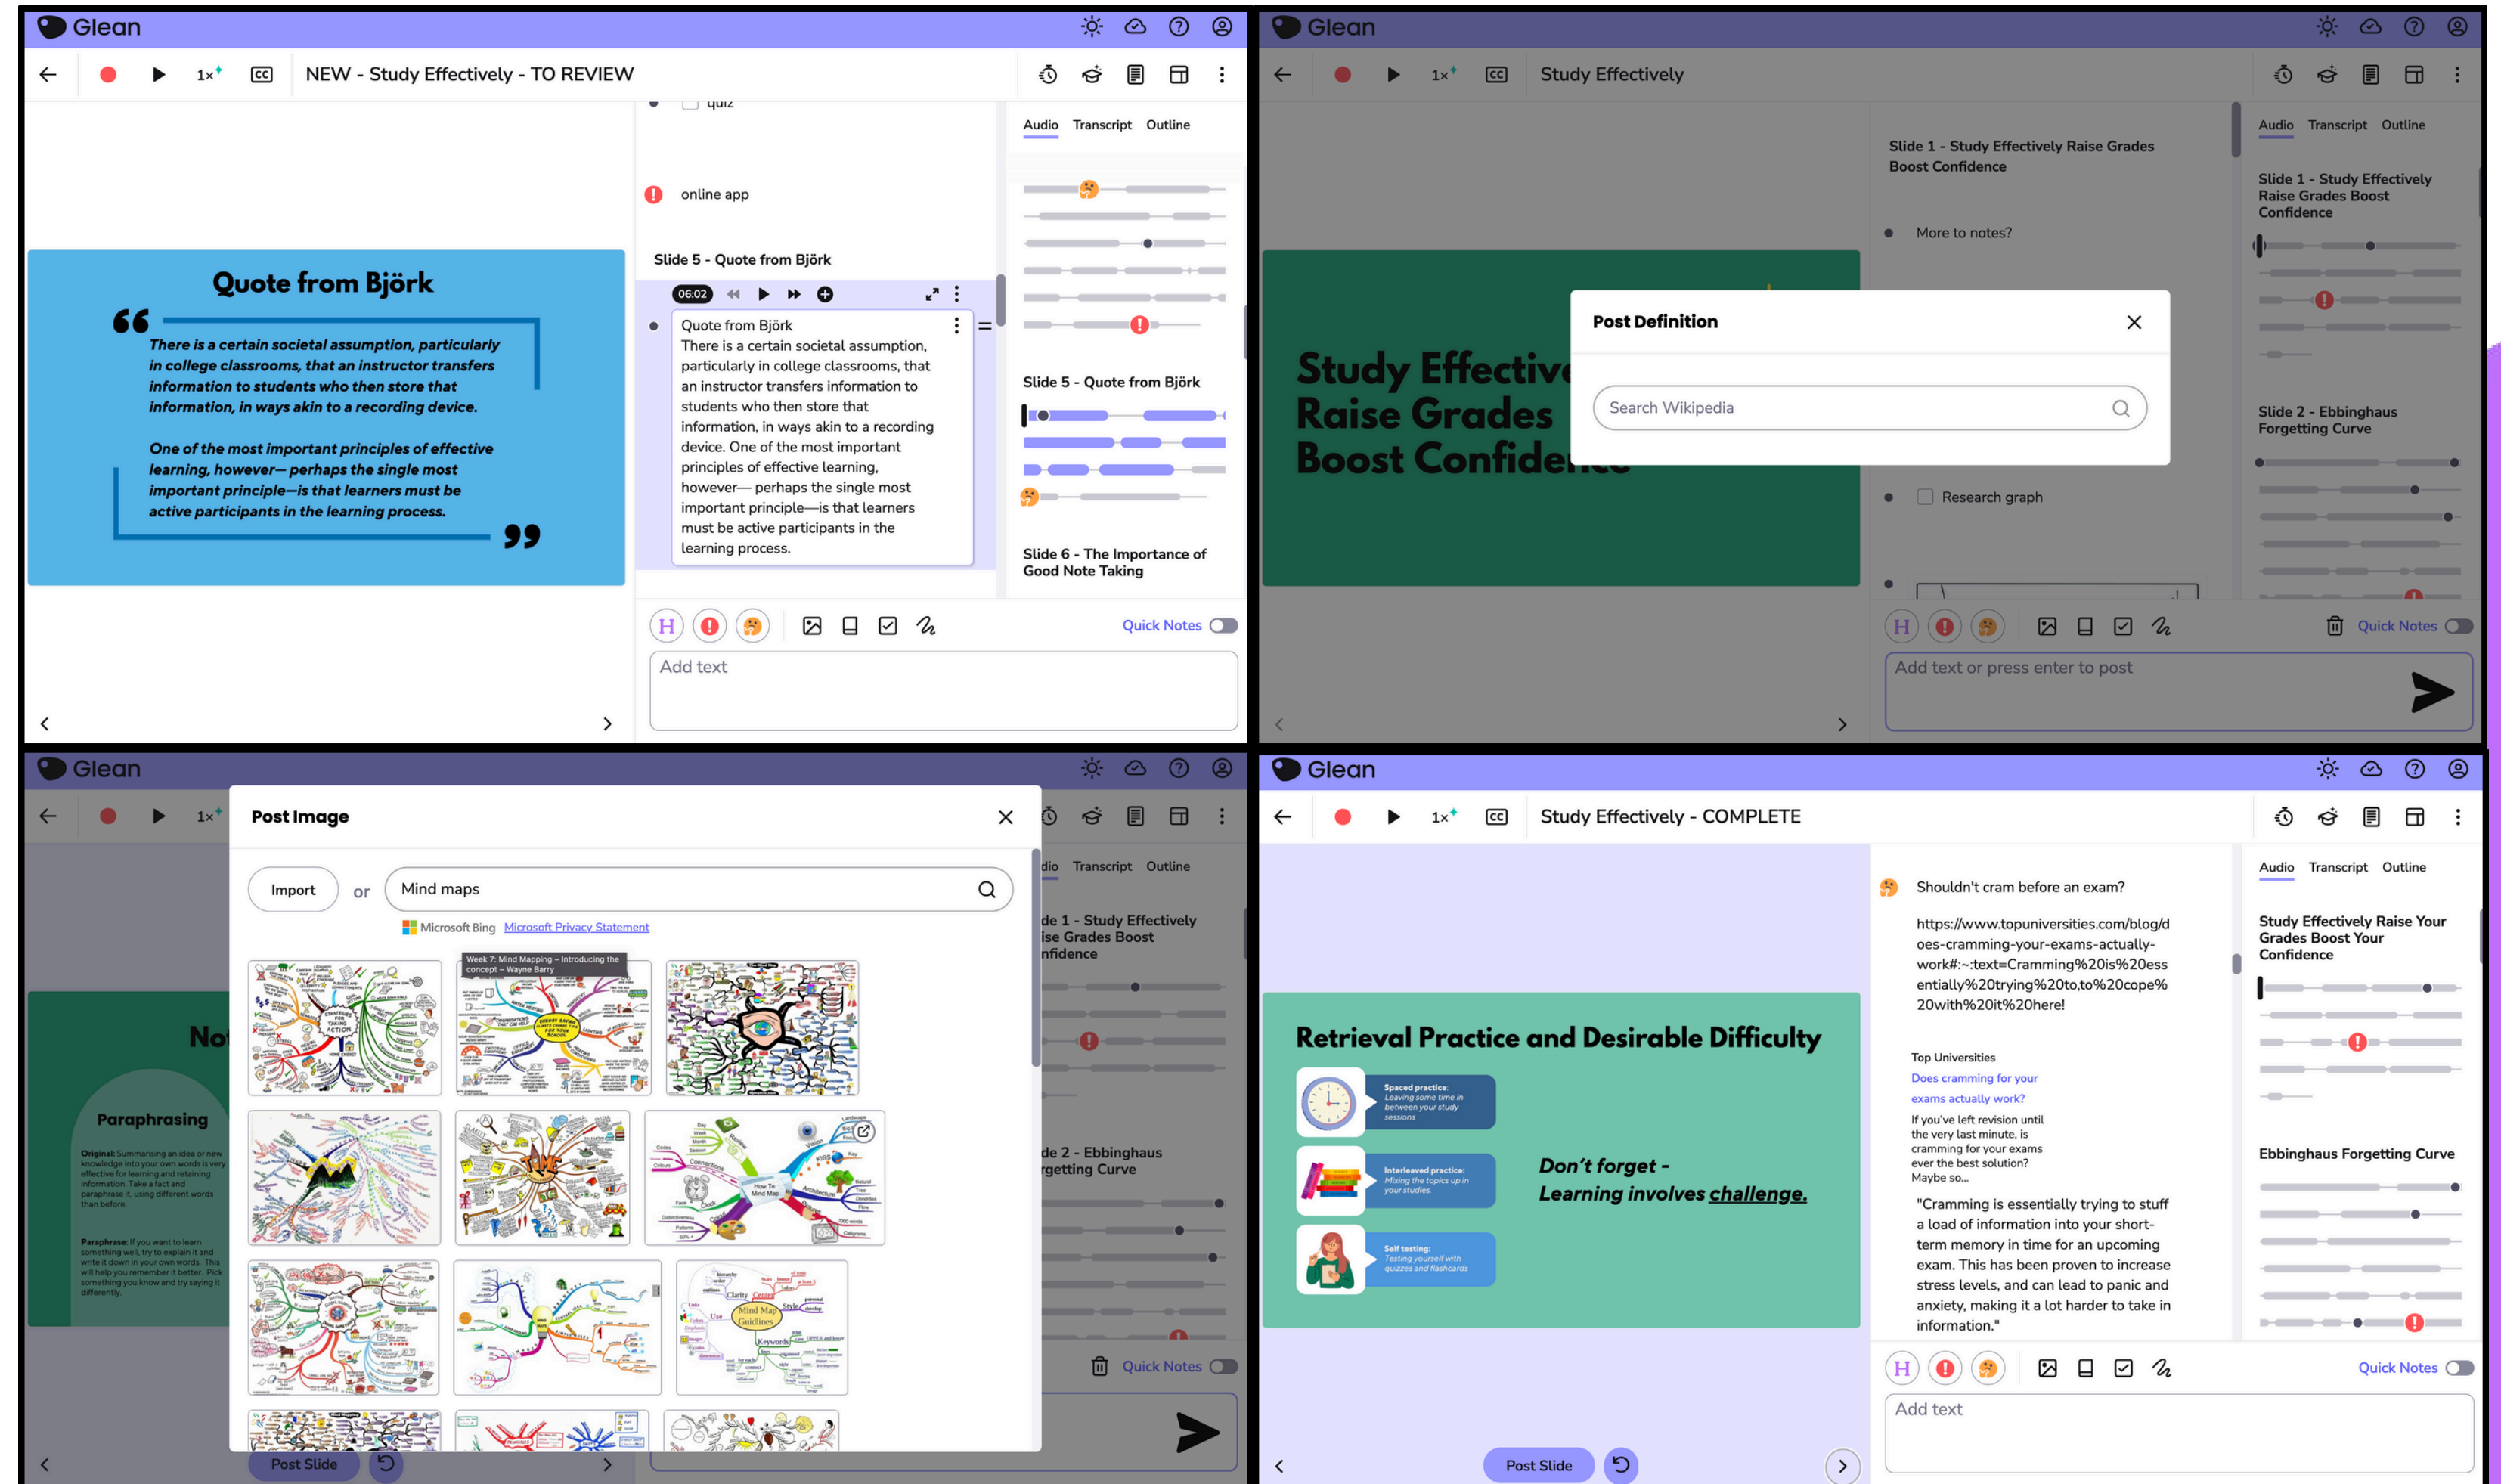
Glean

1x CC NEW - Study Effectively - TO REVIEW

quiz

online app

Slide 5 - Quote from Björk

06:02

Quote from Björk
There is a certain societal assumption, particularly in college classrooms, that an instructor transfers information to students who then store that information, in ways akin to a recording device. One of the most important principles of effective learning, however— perhaps the single most important principle—is that learners must be active participants in the learning process.

Quote from Björk

There is a certain societal assumption, particularly in college classrooms, that an instructor transfers information to students who then store that information, in ways akin to a recording device.

One of the most important principles of effective learning, however— perhaps the single most important principle—is that learners must be active participants in the learning process.

Audio Transcript Outline

Slide 5 - Quote from Björk

Slide 6 - The Importance of Good Note Taking

H Quick Notes

Add text

Glean

1x CC Study Effectively

Slide 1 - Study Effectively Raise Grades Boost Confidence

More to notes?

Study Effective Raise Grades Boost Confide

Post Definition

Search Wikipedia

Research graph

Audio Transcript Outline

Slide 1 - Study Effectively Raise Grades Boost Confidence

Slide 2 - Ebbinghaus Forgetting Curve

H Quick Notes

Add text or press enter to post

Glean

1x

Post Image

Import or Mind maps

Microsoft Bing Microsoft Privacy Statement

Week 7: Mind Mapping – Introducing the concept – Wayne Barry

No

Paraphrasing

Original: Summarising an idea or new knowledge into your own words is very effective for learning and retaining information. Take a fact and paraphrase it, using different words than before.

Paraphrase: If you want to learn something well, try to explain it and write it down in your own words. This will help you remember it better. Pick something you know and try saying it differently.

dio Transcript Outline

de 1 - Study Effectively ise Grades Boost nfidence

de 2 - Ebbinghaus rgetting Curve

Quick Notes

Post Slide

Glean

1x CC Study Effectively - COMPLETE

Shouldn't cram before an exam?

https://www.topuniversities.com/blog/does-cramming-your-exams-actually-work#:~:text=Cramming%20is%20essentially%20trying%20to,to%20cope%20with%20it%20here!

Top Universities
Does cramming for your exams actually work?
If you've left revision until the very last minute, is cramming for your exams ever the best solution? Maybe so...

"Cramming is essentially trying to stuff a load of information into your short-term memory in time for an upcoming exam. This has been proven to increase stress levels, and can lead to panic and anxiety, making it a lot harder to take in information."

Retrieval Practice and Desirable Difficulty

Spaced practice: Leaving some time in between your study sessions

Interleaved practice: Mixing the topics up in your studies

Self testing: Testing yourself with quizzes and flashcards

Don't forget - Learning involves challenge.

Audio Transcript Outline

Study Effectively Raise Your Grades Boost Your Confidence

Ebbinghaus Forgetting Curve

H Quick Notes

Add text

Post Slide